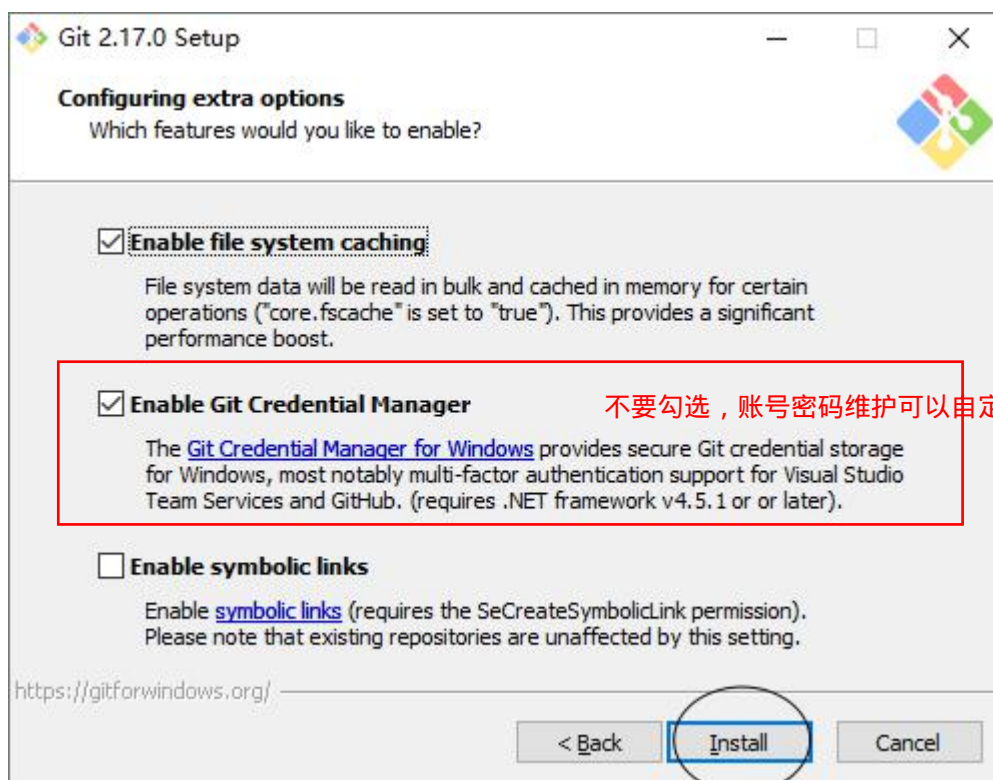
Git 2.17.0 Setup

Configuring extra options
Which features would you like to enable?

Enable file system caching

File system data will be read in bulk and cached in memory for certain operations ("core.fscache" is set to "true"). This provides a significant performance boost.

Enable Git Credential Manager

不要勾选，账号密码维护可以自定

The Git Credential Manager for Windows provides secure Git credential storage for Windows, most notably multi-factor authentication support for Visual Studio Team Services and GitHub. (requires .NET framework v4.5.1 or or later).

Enable symbolic links

Enable symbolic links (requires the SeCreateSymbolicLink permission). Please note that existing repositories are unaffected by this setting.

https://gitforwindows.org/

< Back
Install
Cancel